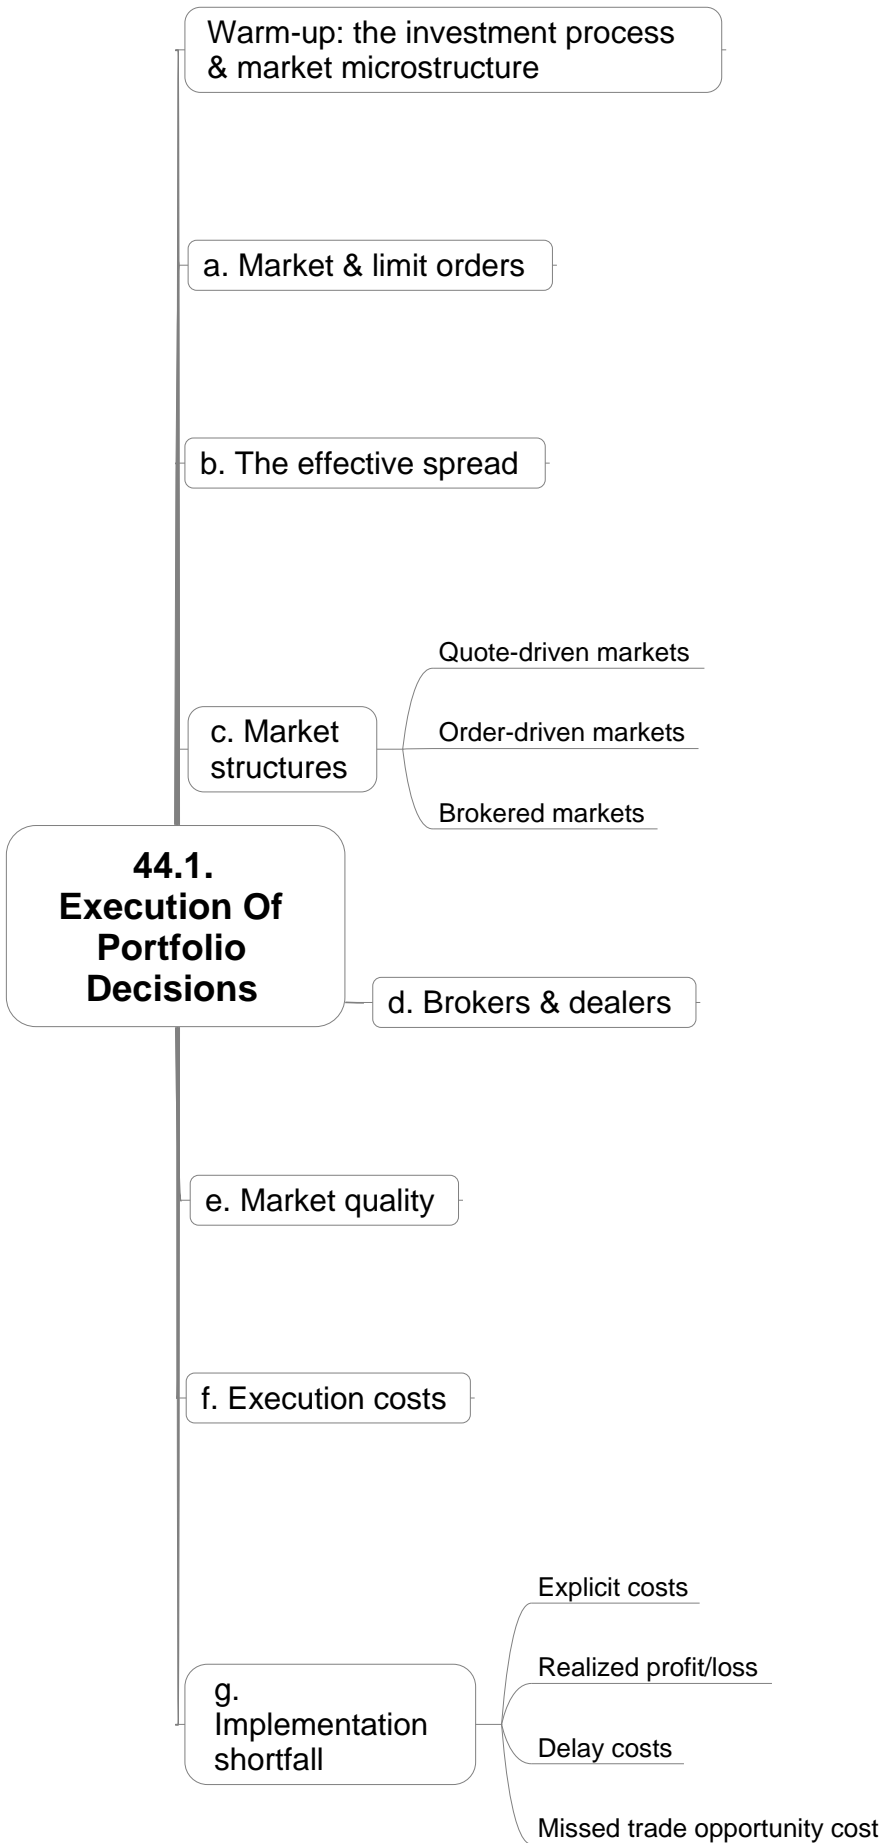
44.1. Execution Of Portfolio Decisions

Warm-up: the investment process & market microstructure

a. Market & limit orders

b. The effective spread

c. Market structures

Quote-driven markets

Order-driven markets

Brokered markets

d. Brokers & dealers

e. Market quality

f. Execution costs

g. Implementation shortfall

Explicit costs

Realized profit/loss

Delay costs

Missed trade opportunity cost